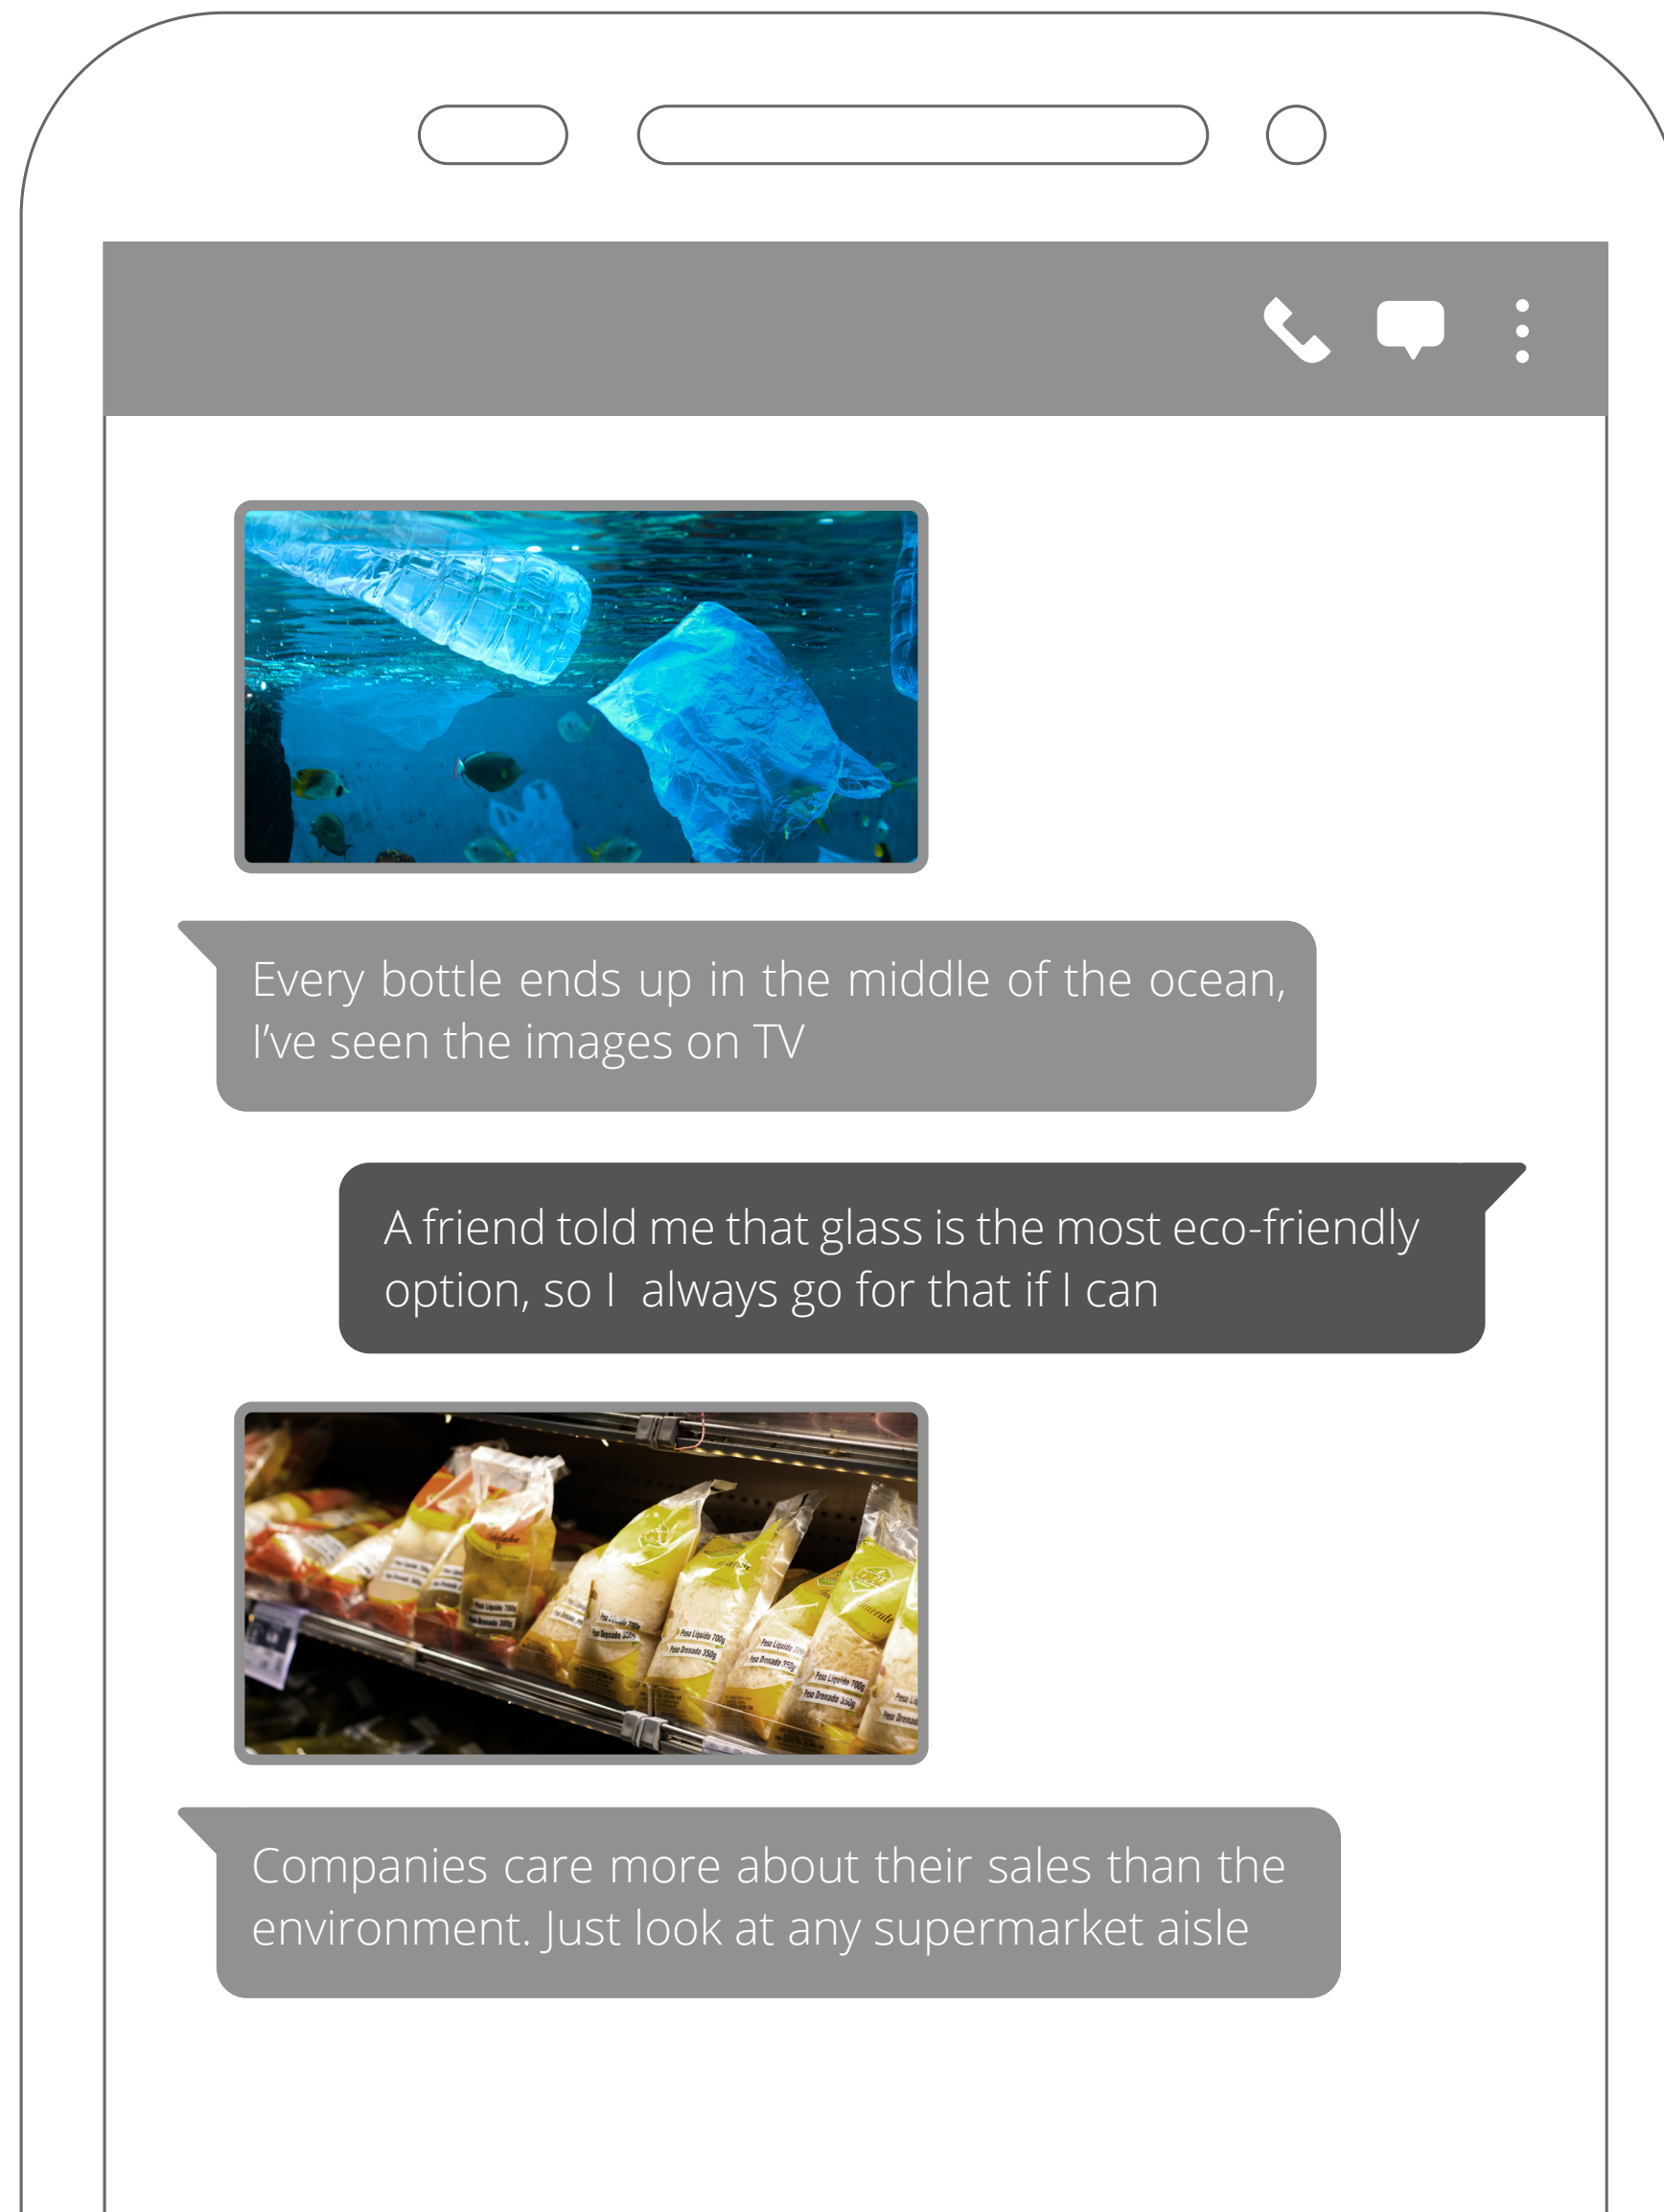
Every bottle ends up in the middle of the ocean, I've seen the images on TV

A friend told me that glass is the most eco-friendly option, so I always go for that if I can

Peso Liquido 700g
Peso Drenado 350g

Companies care more about their sales than the environment. Just look at any supermarket aisle